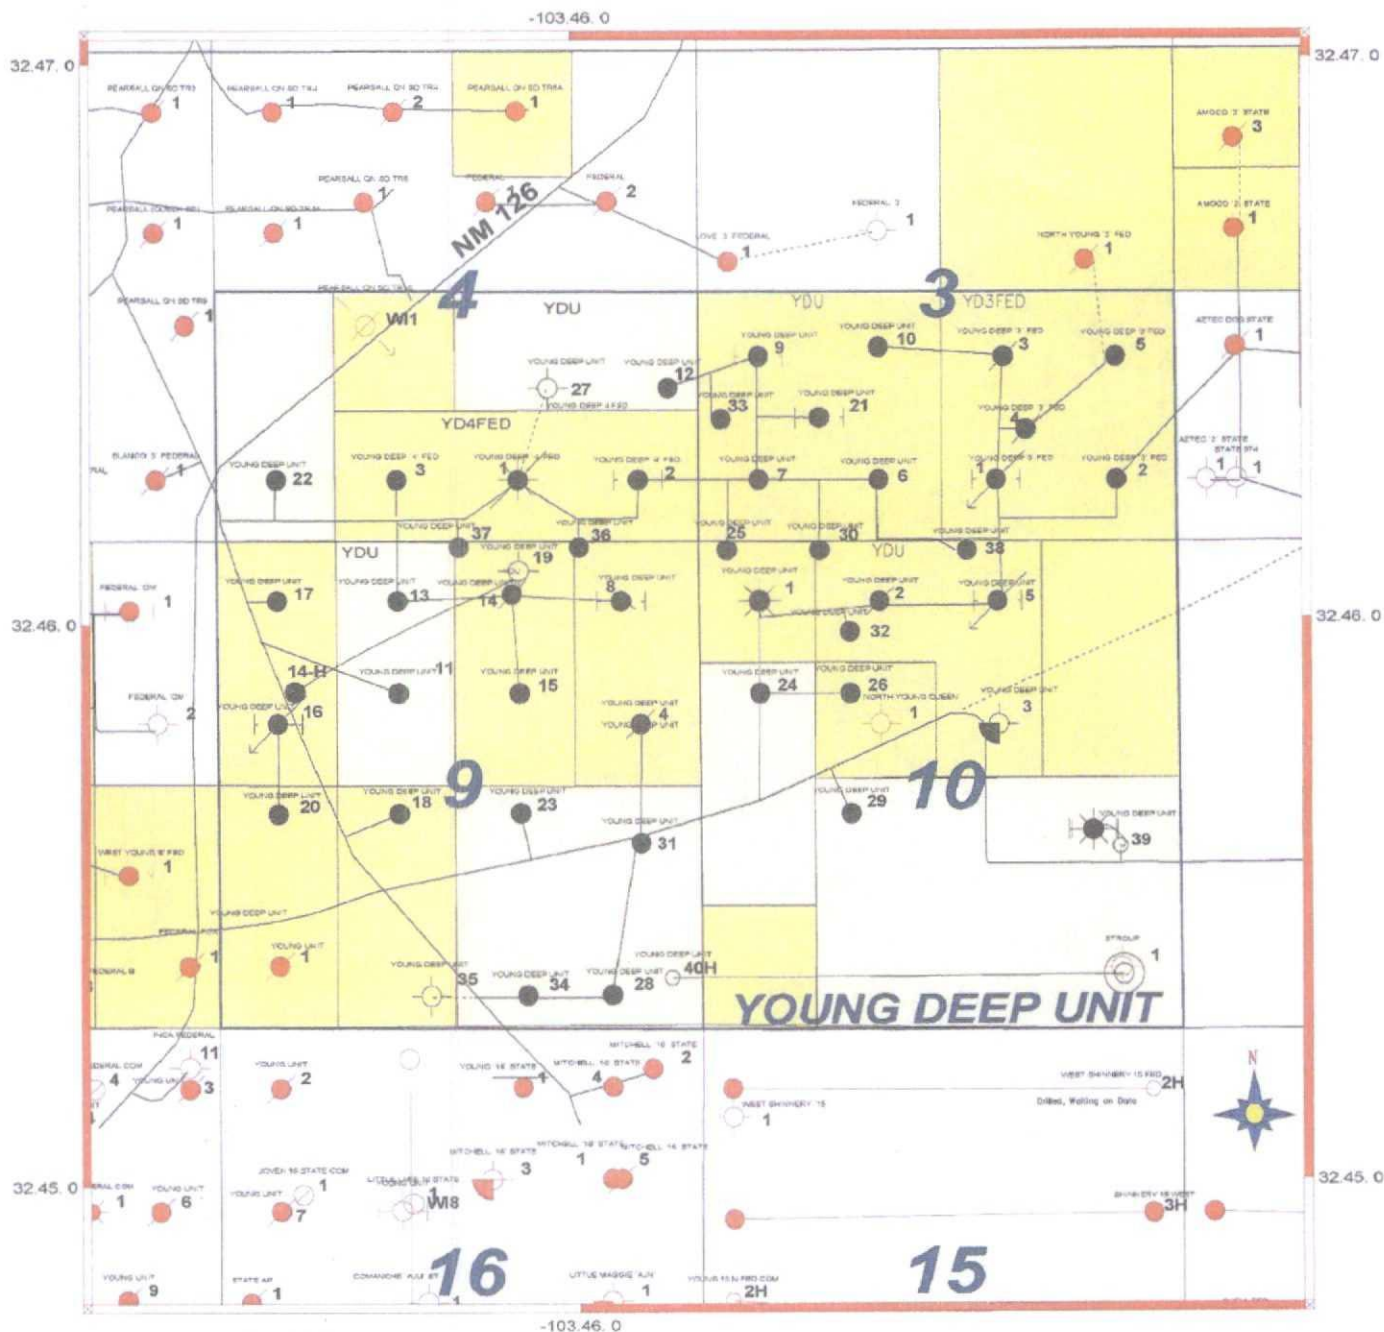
-103.46. 0

32.47. 0

32.47. 0

PEARSALL QN SD TR3 1
PEARSALL QN SD TR4 1
PEARSALL QN SD TR4 2
PEARSALL QN SD TR8A 1

PEARSALL QN SD TR8 1
FEDERAL 1
FEDERAL 2
PEARSALL QUEEN SD 1
PEARSALL QN SD TR 1

NM 126

FEDERAL 3 1
LOVE 3 FEDERAL 1

AMOCO 3 STATE 3
AMOCO 2 STATE 1
NORTH YOUNG 3 FED 1

PEARSALL QN SD TR3
PEARSALL QN SD TR9 1

4
YDU
W1

YDU
3
YD3FED

AZTEC DOG STATE 1

YOUNG DEEP UNIT 27
YOUNG DEEP 4 FED
YOUNG DEEP UNIT 12
YOUNG DEEP UNIT 9
YOUNG DEEP UNIT 10
YOUNG DEEP 3 FED 3
YOUNG DEEP 3 FED 5
YOUNG DEEP UNIT 33
YOUNG DEEP UNIT 21
YOUNG DEEP 3 FED 4

YD4FED

BLANCO 3 FEDERAL 1
RAL
YOUNG DEEP UNIT 22
YOUNG DEEP 4 FED 3
YOUNG DEEP 4 FED 1
YOUNG DEEP 4 FED 2
YOUNG DEEP UNIT 7
YOUNG DEEP UNIT 6
YOUNG DEEP 3 FED 1
YOUNG DEEP 3 FED 2
AZTEC 2 STATE STATE 3F4 1 1

YOUNG DEEP UNIT 37
YOUNG DEEP UNIT 19
YOUNG DEEP UNIT 36
YOUNG DEEP UNIT 25
YOUNG DEEP UNIT 30
YOUNG DEEP UNIT 38

YDU
YDU

FEDERAL QN 1
YOUNG DEEP UNIT 17
YOUNG DEEP UNIT 13
YOUNG DEEP UNIT 14
YOUNG DEEP UNIT 8
YOUNG DEEP UNIT 1
YOUNG DEEP UNIT 2
YOUNG DEEP UNIT 5
YOUNG DEEP UNIT 32

32.46. 0

32.46. 0

FEDERAL QN 2
14-H
YOUNG DEEP UNIT 11
YOUNG DEEP UNIT 15
YOUNG DEEP UNIT 16
YOUNG DEEP UNIT 4
YOUNG DEEP UNIT
YOUNG DEEP UNIT 24
YOUNG DEEP UNIT 26
NORTH YOUNG QUEEN 1
YOUNG DEEP UNIT 3

YOUNG DEEP UNIT 20
YOUNG DEEP UNIT 18
9
YOUNG DEEP UNIT 23
YOUNG DEEP UNIT 29
10
YOUNG DEEP UNIT 39
YOUNG DEEP UNIT 31

WEST YOUNG 9 FED 1

YOUNG DEEP UNIT
FEDERAL
EDERAL 8 1
YOUNG UNIT 1
YOUNG DEEP UNIT 35
YOUNG DEEP UNIT 34
YOUNG DEEP UNIT 28
YOUNG DEEP UNIT 40H
STROUP 1

YOUNG DEEP UNIT

INCA FEDERAL 11
EDERAL COM 4
YOUNG UNIT 3
YOUNG UNIT 2
YOUNG 16 STATE 1
MITCHELL 16 STATE 4
MITCHELL 16 STATE 2
WEST SHINNERY 15 FED 2H
Drilled, Waiting on Data
WEST SHINNERY 15 1
N

MITCHELL 16 STATE 3
MITCHELL 16 STATE 1
MITCHELL 16 STATE 5
JOVEN 16 STATE COM 1
YOUNG UNIT 7
LITTLE MAGGIE 16 STATE 1
YOUNG UNIT
M8
ERAL COM 1
YOUNG UNIT 6

32.45. 0

32.45. 0

SHINNERY 15 WEST 3H

YOUNG UNIT 9
STATE AP 1
COMANCHE AJU ST 1
16
LITTLE MAGGIE AJU 1
YOUNG 15 N FED COM 2H
15

-103.46. 0